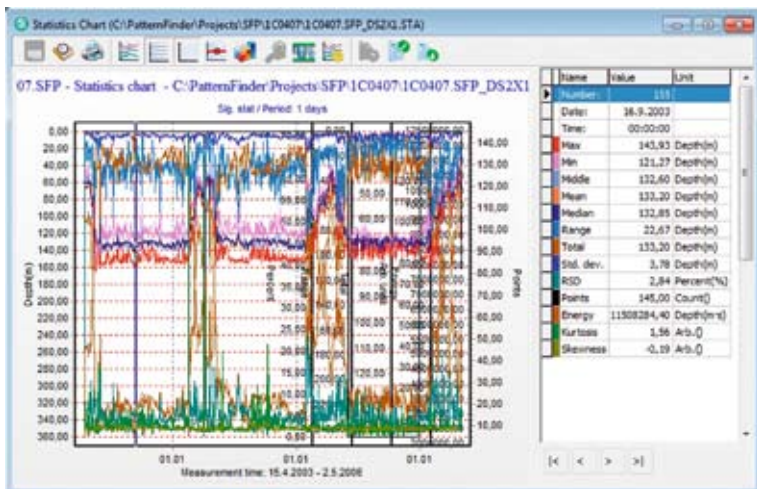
Statistics Chart (C:\PatternFinder\Projects\SFP\1C0407\1C0407.SFP_DS2X1.STA)

07.SFP - Statistics chart - C:\PatternFinder\Projects\SFP\1C0407\1C0407.SFP_DS2X1

Sig. stat / Period: 1 days

0,00
20,00
40,00
60,00
80,00
100,00
120,00
140,00
160,00
180,00
200,00
220,00
240,00
260,00
280,00
300,00
320,00
340,00
360,00

Depth(m)

140,00
130,00
120,00
110,00
100,00
90,00
80,00
70,00
60,00
50,00
40,00
30,00
20,00
10,00

Points

Period

01.01
01.01
01.01

Measurement time: 15.4.2003 - 2.5.2006

| | Name | Value | Unit |
|---|---|---|---|
| | Number: | 155 | |
| | Date: | 18.9.2003 | |
| | Time: | 00:00:00 | |
| | Max | 143,93 | Depth(m) |
| | Min | 121,27 | Depth(m) |
| | Middle | 132,60 | Depth(m) |
| | Mean | 133,20 | Depth(m) |
| | Median | 132,85 | Depth(m) |
| | Range | 22,67 | Depth(m) |
| | Total | 133,20 | Depth(m) |
| | Std. dev. | 3,78 | Depth(m) |
| | RSD | 2,84 | Percent(%) |
| | Points | 145,00 | Count() |
| | Energy | 11508284,40 | Depth(m²s) |
| | Kurtosis | 1,56 | Arb.() |
| | Skewness | -0,19 | Arb.() |

|< < > >|